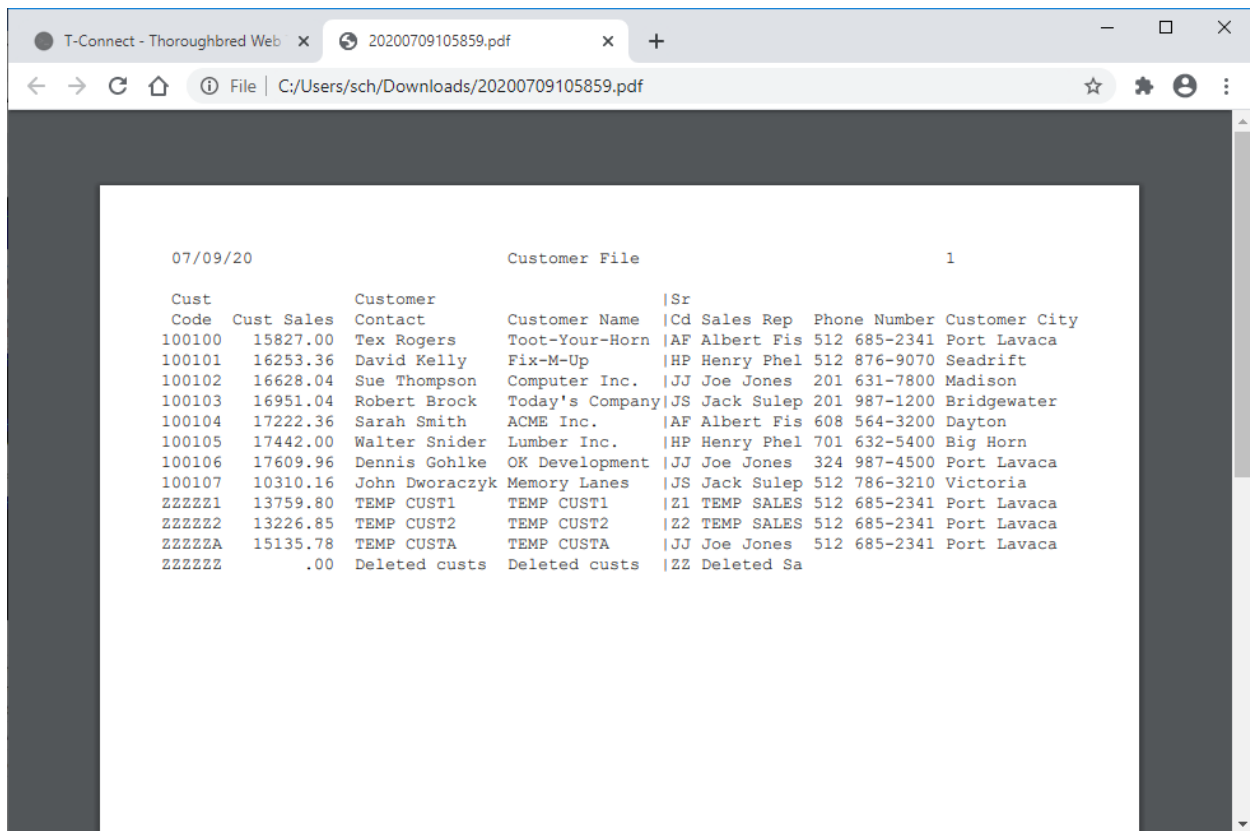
T-Connect - Thoroughbred Web ×
20200709105859.pdf ×
+

File | C:/Users/sch/Downloads/20200709105859.pdf

07/09/20 Customer File 1

| Cust Code | Cust Sales | Customer Contact | Customer Name | \|Sr \|Cd | Sales Rep | Phone Number | Customer City |
|---|---|---|---|---|---|---|---|
| 100100 | 15827.00 | Tex Rogers | Toot-Your-Horn | \|AF | Albert Fis | 512 685-2341 | Port Lavaca |
| 100101 | 16253.36 | David Kelly | Fix-M-Up | \|HP | Henry Phel | 512 876-9070 | Seadrift |
| 100102 | 16628.04 | Sue Thompson | Computer Inc. | \|JJ | Joe Jones | 201 631-7800 | Madison |
| 100103 | 16951.04 | Robert Brock | Today's Company | \|JS | Jack Sulep | 201 987-1200 | Bridgewater |
| 100104 | 17222.36 | Sarah Smith | ACME Inc. | \|AF | Albert Fis | 608 564-3200 | Dayton |
| 100105 | 17442.00 | Walter Snider | Lumber Inc. | \|HP | Henry Phel | 701 632-5400 | Big Horn |
| 100106 | 17609.96 | Dennis Gohlke | OK Development | \|JJ | Joe Jones | 324 987-4500 | Port Lavaca |
| 100107 | 10310.16 | John Dworaczyk | Memory Lanes | \|JS | Jack Sulep | 512 786-3210 | Victoria |
| ZZZZZ1 | 13759.80 | TEMP CUST1 | TEMP CUST1 | \|Z1 | TEMP SALES | 512 685-2341 | Port Lavaca |
| ZZZZZ2 | 13226.85 | TEMP CUST2 | TEMP CUST2 | \|Z2 | TEMP SALES | 512 685-2341 | Port Lavaca |
| ZZZZZA | 15135.78 | TEMP CUSTA | TEMP CUSTA | \|JJ | Joe Jones | 512 685-2341 | Port Lavaca |
| ZZZZZZ | .00 | Deleted custs | Deleted custs | \|ZZ | Deleted Sa | | |